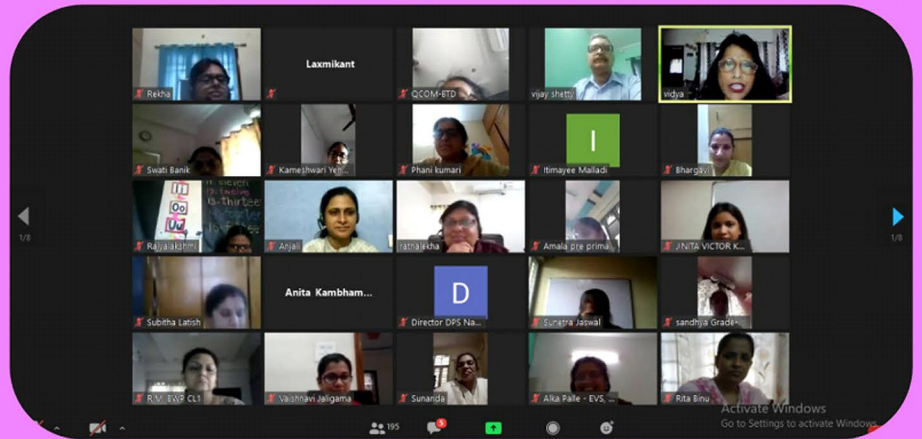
Rekha
Laxmikant
QCOM-BTD
vijay shetty
vidya
Swati Banik
Kameshwari Yen...
Phani kumari
I
Itimayee Malladi
Bhargavi
1/8
Rajyalakshmi
Anjali
rathalekha
Amala pre prima...
JINITA VICTOR K...
1/8
Subitha Latish
Anita Kambham...
D
Director DPS Na...
Sunetra Jaswal
sandhja Grade-...
R.M. EWP CL1
Vaishnavi Jaligama
Sunanda
Alka Palle - EVS, ...
Rita Binu
195
5
Activate Windows
Go to Settings to activate Windows.